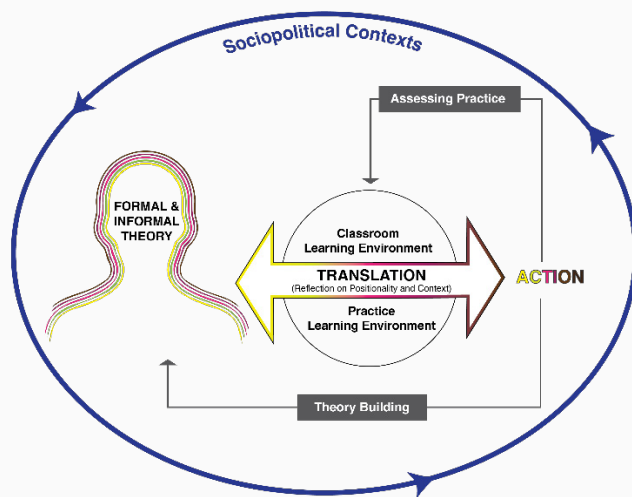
Sociopolitical Contexts

Assessing Practice

FORMAL & INFORMAL THEORY

Classroom Learning Environment

TRANSLATION
(Reflection on Positionality and Context)

Practice Learning Environment

ACTION

Theory Building